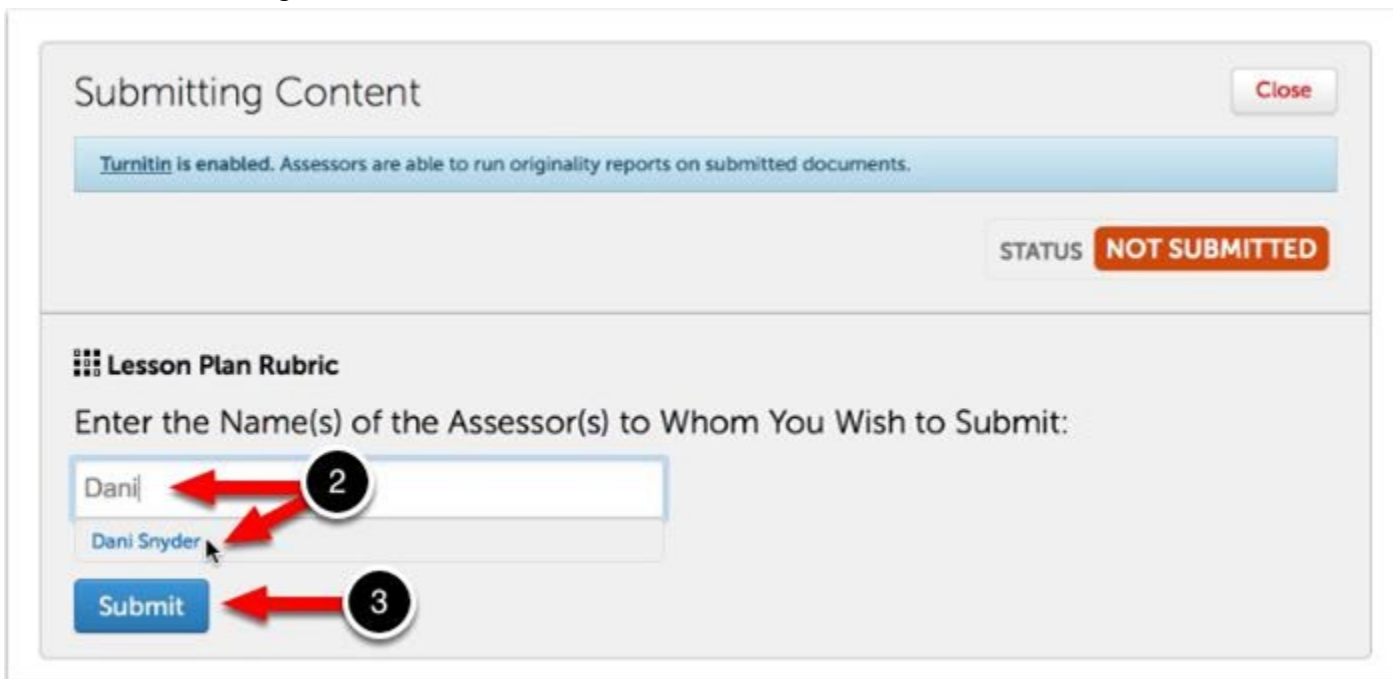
Submitting Content

Close

Turnitin is enabled. Assessors are able to run originality reports on submitted documents.

STATUS NOT SUBMITTED

Lesson Plan Rubric

Enter the Name(s) of the Assessor(s) to Whom You Wish to Submit:

Dani

2

Dani Snyder

Submit

3